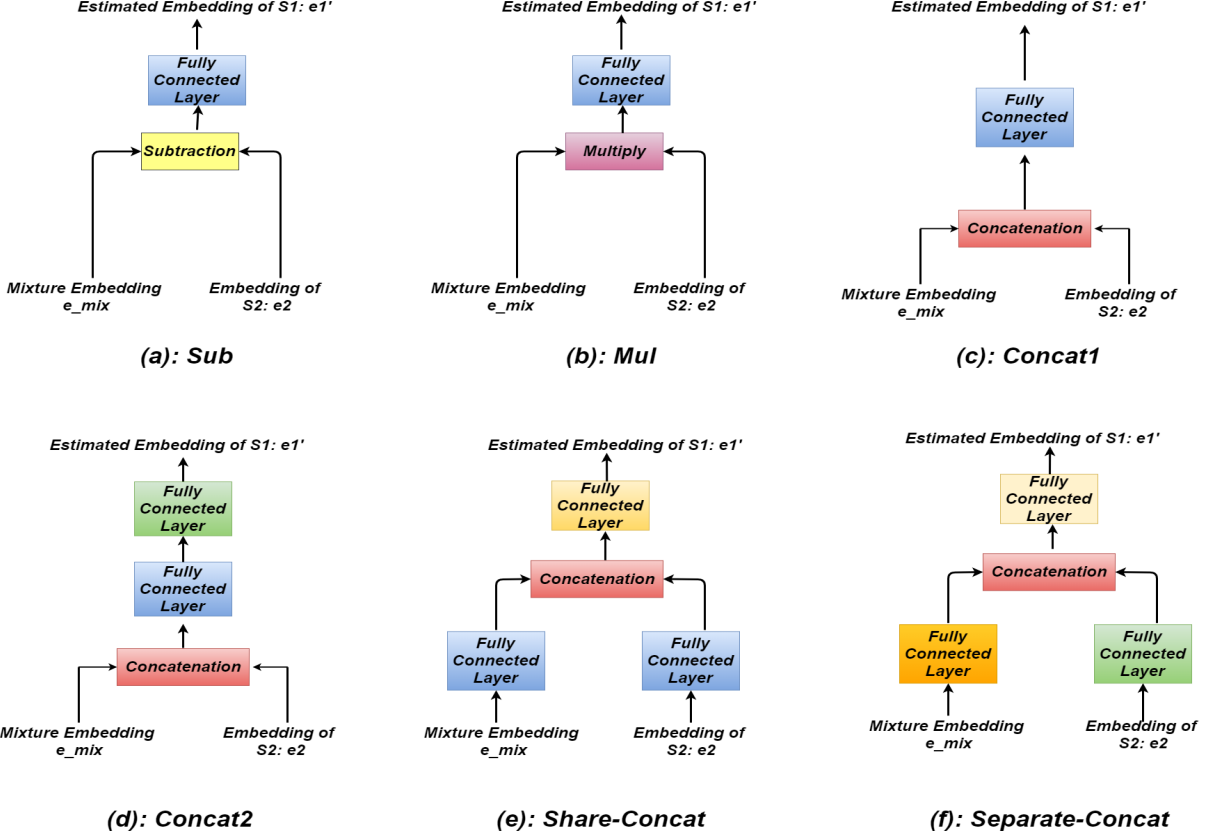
Estimated Embedding of S1: e1'

Fully Connected Layer

Subtraction

Mixture Embedding e_mix

Embedding of S2: e2

(a): Sub

Estimated Embedding of S1: e1'

Fully Connected Layer

Multiply

Mixture Embedding e_mix

Embedding of S2: e2

(b): Mul

Estimated Embedding of S1: e1'

Fully Connected Layer

Concatenation

Mixture Embedding e_mix

Embedding of S2: e2

(c): Concat1

Estimated Embedding of S1: e1'

Fully Connected Layer

Fully Connected Layer

Concatenation

Mixture Embedding e_mix

Embedding of S2: e2

(d): Concat2

Estimated Embedding of S1: e1'

Fully Connected Layer

Concatenation

Fully Connected Layer

Fully Connected Layer

Mixture Embedding e_mix

Embedding of S2: e2

(e): Share-Concat

Estimated Embedding of S1: e1'

Fully Connected Layer

Concatenation

Fully Connected Layer

Fully Connected Layer

Mixture Embedding e_mix

Embedding of S2: e2

(f): Separate-Concat